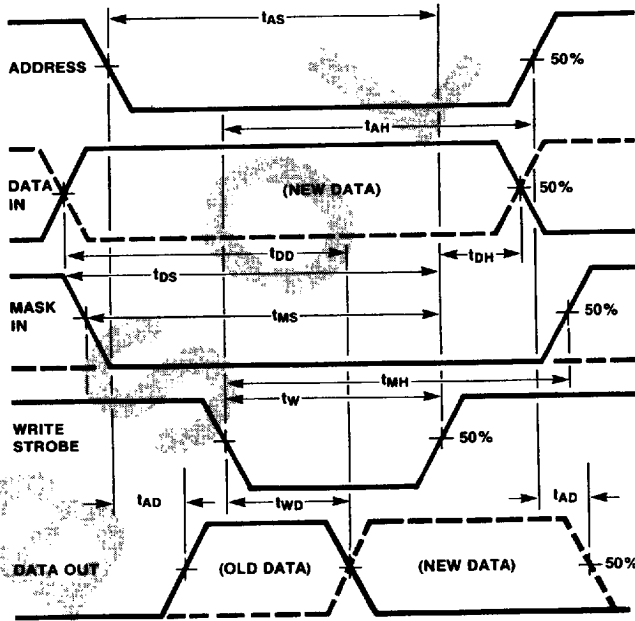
$t_{AS}$

ADDRESS

50%

$t_{AH}$

DATA IN

(NEW DATA)

50%

$t_{DD}$

$t_{DH}$

$t_{DS}$

MASK IN

$t_{MS}$

50%

$t_{MH}$

$t_W$

WRITE STROBE

50%

$t_{AD}$

$t_{WD}$

$t_{AD}$

DATA OUT

(OLD DATA)

(NEW DATA)

50%